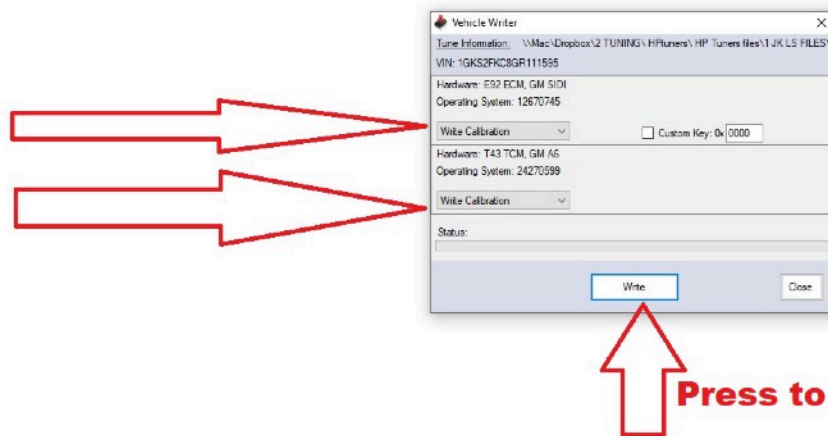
Vehicle Writer

Tune Information: \\Mac\Dropbox\2 TUNING\ HPtuners\ HP Tuners files\TJK LS FILES\

VIN: 1GKS2FKC8GR111595

Hardware: E92 ECM, GM SIDI

Operating System: 12670745

Write Calibration

Custom Key: 0x 0000

Hardware: T43 TCM, GM A6

Operating System: 24270599

Write Calibration

Status:

Write

Close

Press to